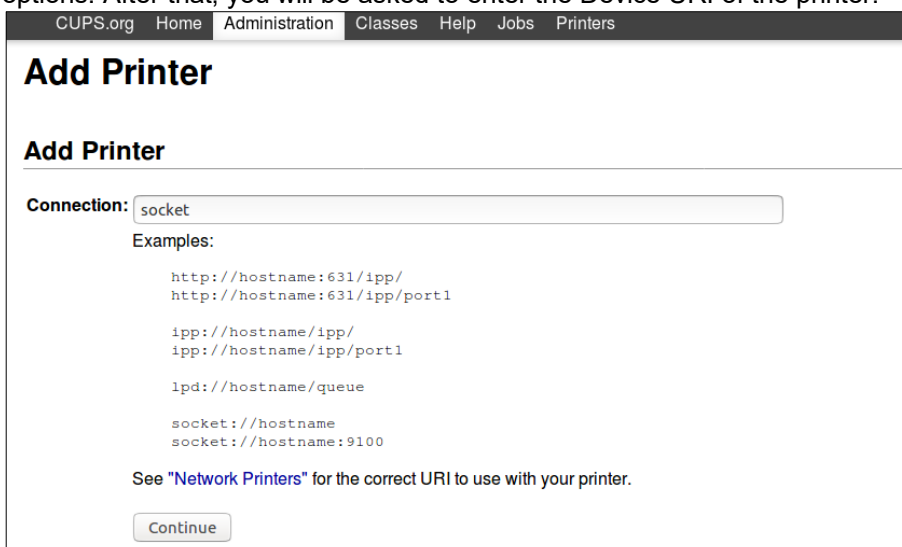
options. After that, you will be asked to enter the Device URI of the printer.

CUPS.org Home Administration Classes Help Jobs Printers

Add Printer

Add Printer

Connection: socket

Examples:

http://hostname:631/ipp/
http://hostname:631/ipp/port1

ipp://hostname/ipp/
ipp://hostname/ipp/port1

lpd://hostname/queue

socket://hostname
socket://hostname:9100

See "Network Printers" for the correct URI to use with your printer.

Continue